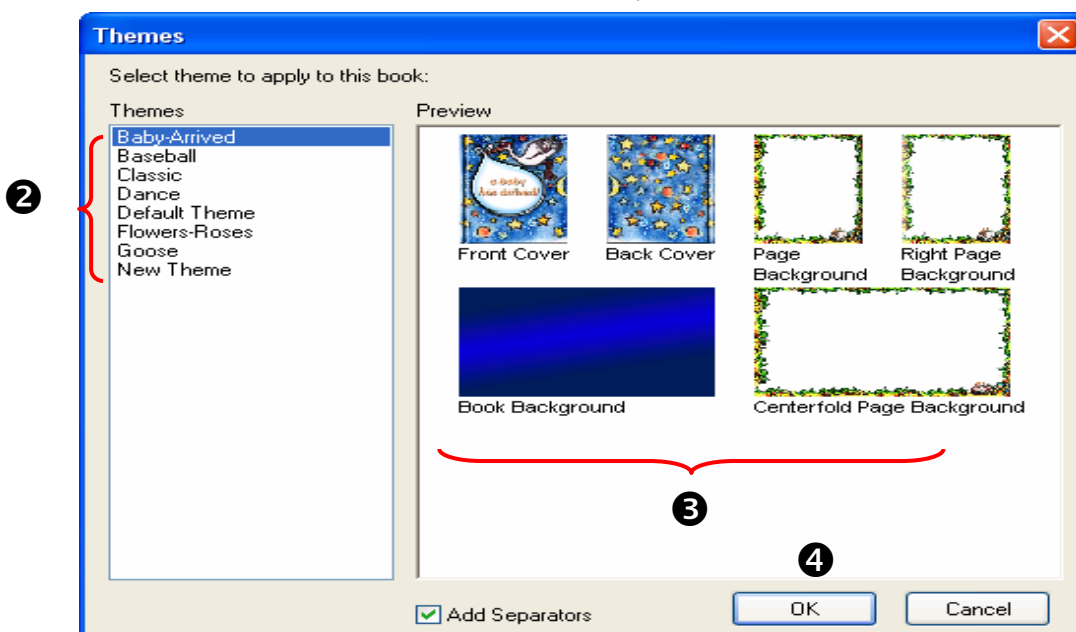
Themes

Select theme to apply to this book:

Themes

Baby-Arrived
Baseball
Classic
Dance
Default Theme
Flowers-Roses
Goose
New Theme

❷

Preview

a baby has arrived!

Front Cover

Back Cover

Page Background

Right Page Background

Book Background

Centerfold Page Background

❸

❹

Add Separators

OK

Cancel